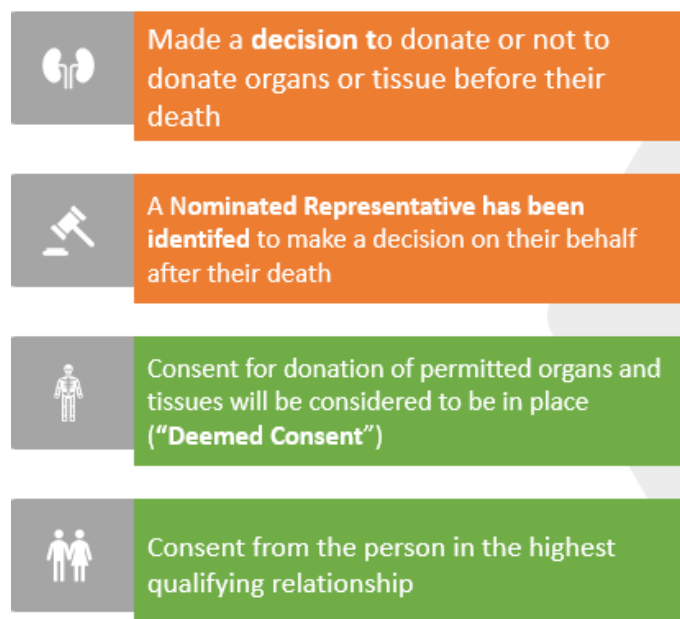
Made a decision to donate or not to donate organs or tissue before their death

A Nominated Representative has been identifed to make a decision on their behalf after their death

Consent for donation of permitted organs and tissues will be considered to be in place ("Deemed Consent")

Consent from the person in the highest qualifying relationship